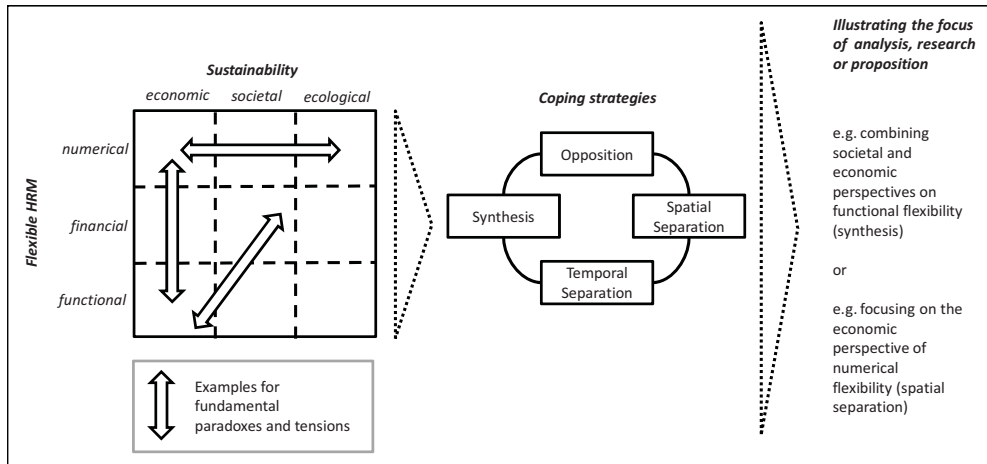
Sustainability

economic societal ecological

numerical

financial

functional

Flexible HRM

Examples for fundamental paradoxes and tensions

Coping strategies

Opposition

Synthesis

Spatial Separation

Temporal Separation

Illustrating the focus of analysis, research or proposition

e.g. combining societal and economic perspectives on functional flexibility (synthesis)

or

e.g. focusing on the economic perspective of numerical flexibility (spatial separation)